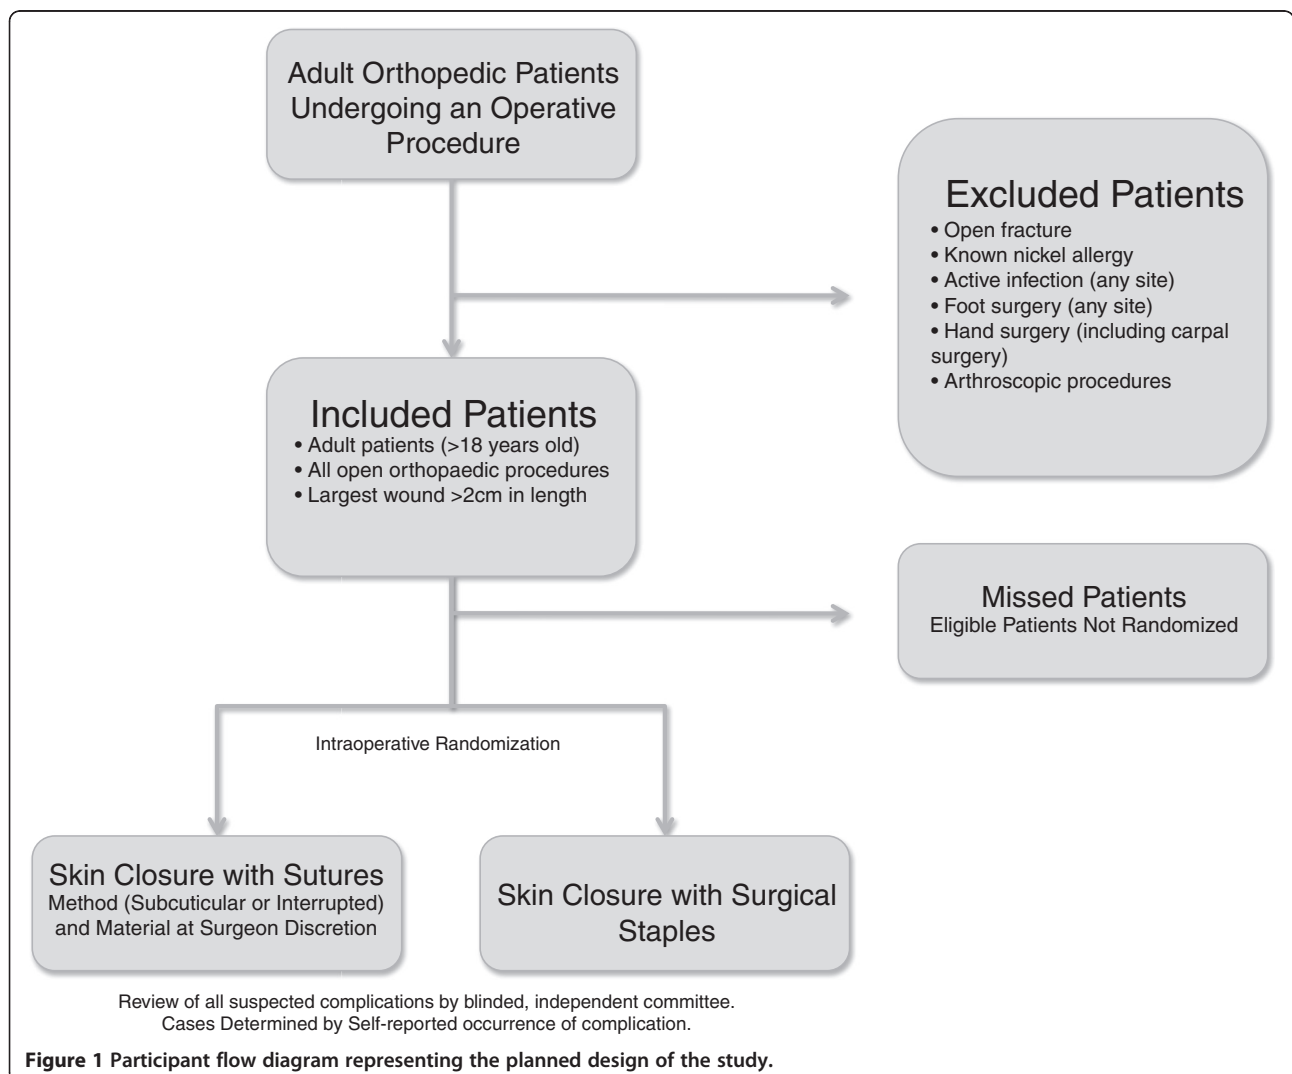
Adult Orthopedic Patients Undergoing an Operative Procedure

Excluded Patients
• Open fracture
• Known nickel allergy
• Active infection (any site)
• Foot surgery (any site)
• Hand surgery (including carpal surgery)
• Arthroscopic procedures

Included Patients
• Adult patients (>18 years old)
• All open orthopaedic procedures
• Largest wound >2cm in length

Missed Patients
Eligible Patients Not Randomized

Intraoperative Randomization

Skin Closure with Sutures
Method (Subcuticular or Interrupted) and Material at Surgeon Discretion

Skin Closure with Surgical Staples

Review of all suspected complications by blinded, independent committee.
Cases Determined by Self-reported occurrence of complication.

Figure 1 Participant flow diagram representing the planned design of the study.